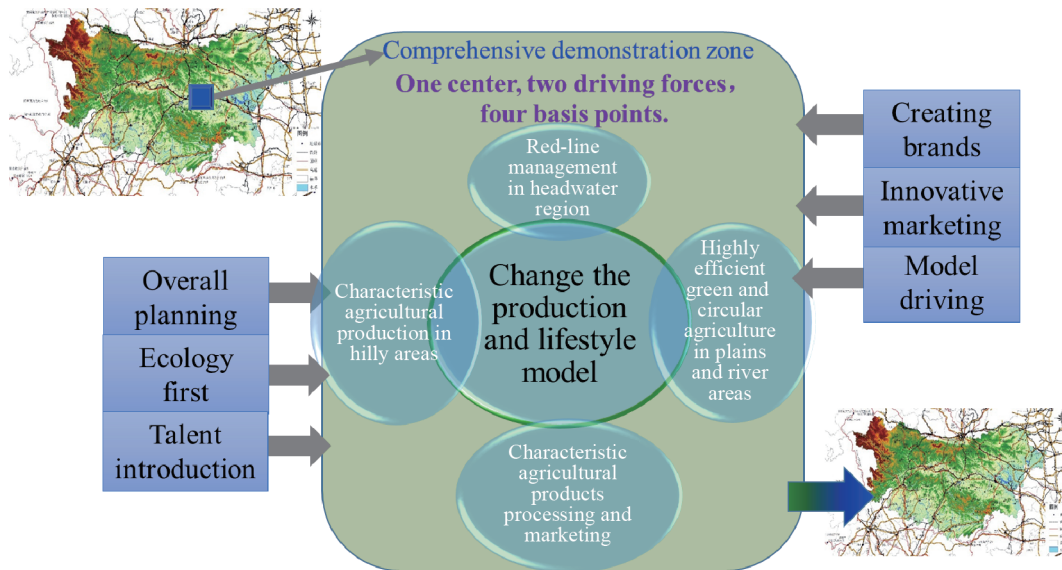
Comprehensive demonstration zone

One center, two driving forces, four basis points.

Red-line management in headwater region

Creating brands

Innovative marketing

Model driving

Overall planning

Ecology first

Talent introduction

Characteristic agricultural production in hilly areas

Change the production and lifestyle model

Highly efficient green and circular agriculture in plains and river areas

Characteristic agricultural products processing and marketing